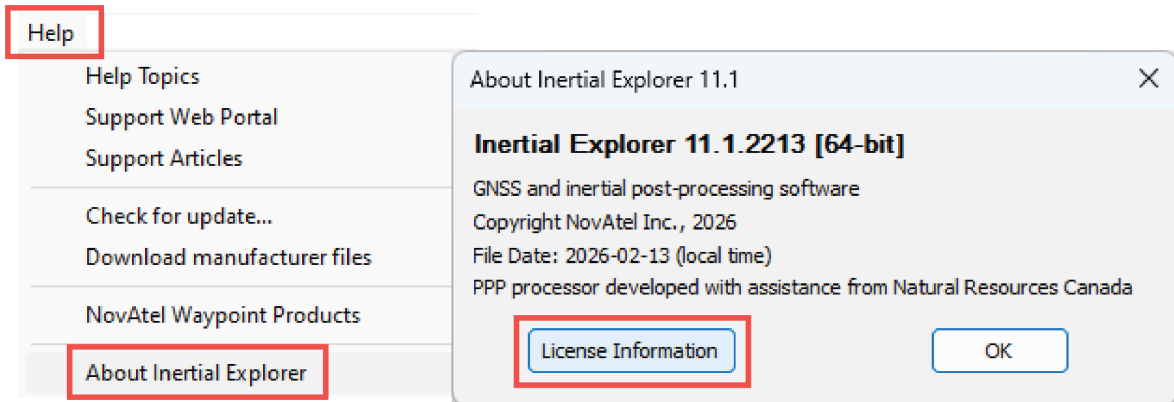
Help

Help Topics
Support Web Portal
Support Articles

Check for update...
Download manufacturer files

NovAtel Waypoint Products

About Inertial Explorer

About Inertial Explorer 11.1

Inertial Explorer 11.1.2213 [64-bit]

GNSS and inertial post-processing software
Copyright NovAtel Inc., 2026
File Date: 2026-02-13 (local time)
PPP processor developed with assistance from Natural Resources Canada

License Information

OK